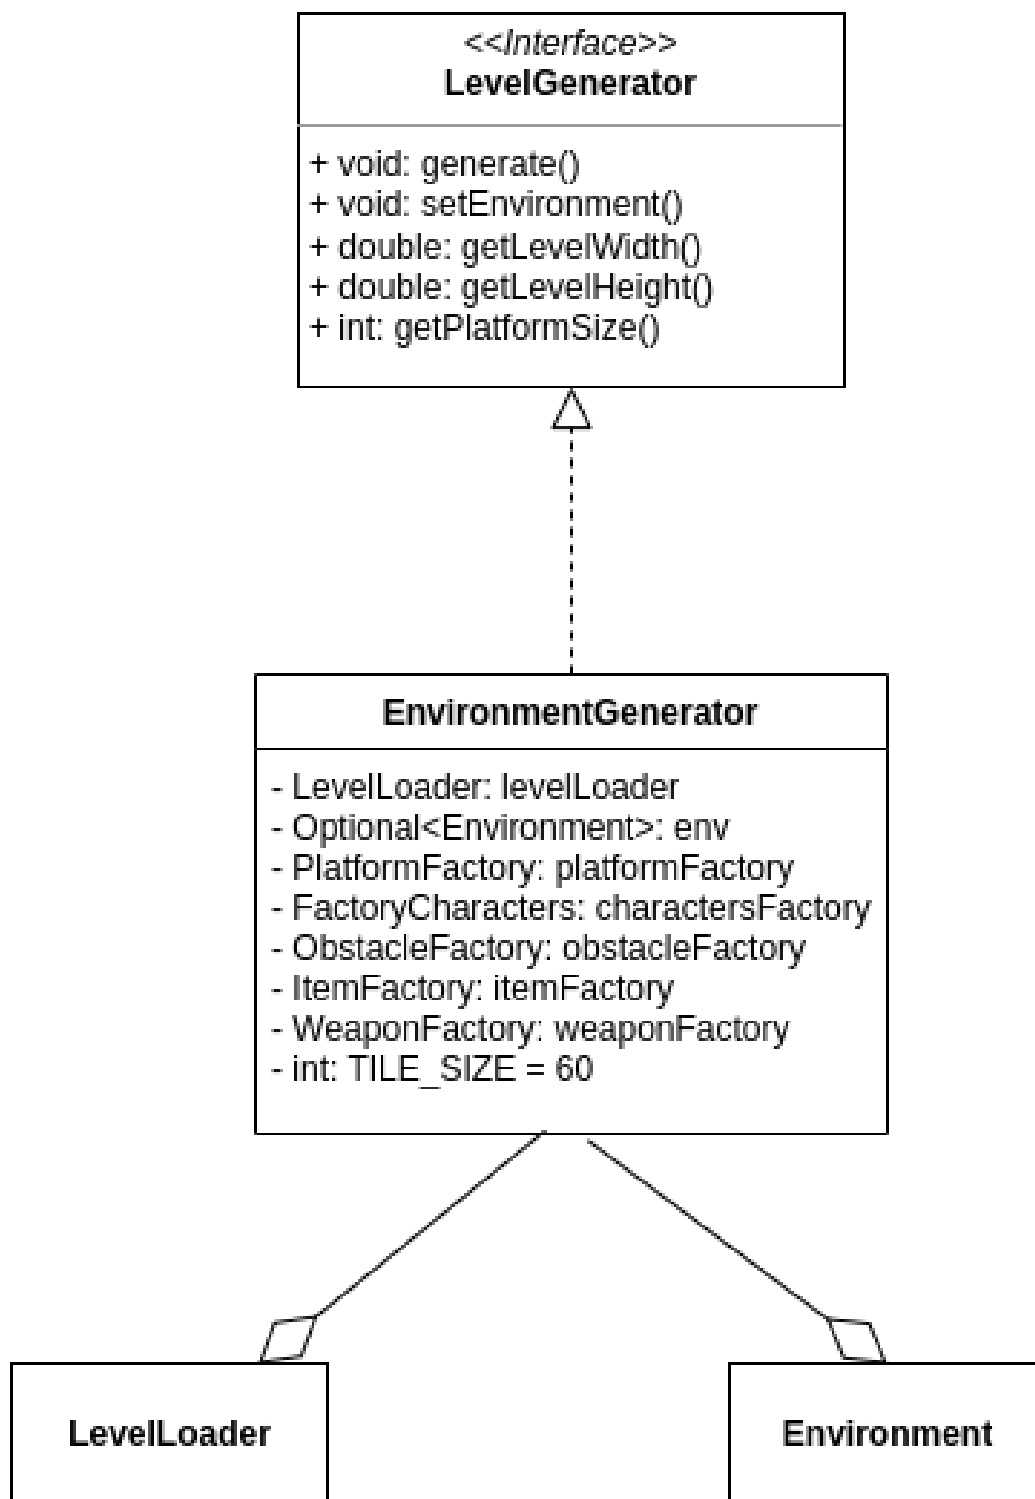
<<Interface>>
LevelGenerator

+ void: generate()
+ void: setEnvironment()
+ double: getLevelWidth()
+ double: getLevelHeight()
+ int: getPlatformSize()

EnvironmentGenerator

- LevelLoader: levelLoader
- Optional<Environment>: env
- PlatformFactory: platformFactory
- FactoryCharacters: charactersFactory
- ObstacleFactory: obstacleFactory
- ItemFactory: itemFactory
- WeaponFactory: weaponFactory
- int: TILE_SIZE = 60

LevelLoader

Environment